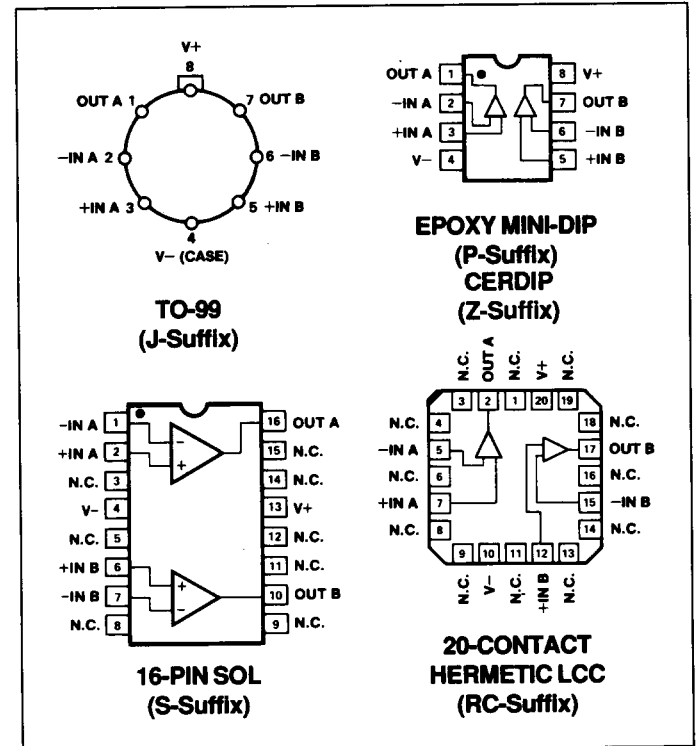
V+
8
OUT A 1
7 OUT B
−IN A 2
6 −IN B
+IN A 3
5 +IN B
4
V− (CASE)

TO-99
(J-Suffix)

OUT A 1
−IN A 2
+IN A 3
V− 4
8 V+
7 OUT B
6 −IN B
5 +IN B

EPOXY MINI-DIP
(P-Suffix)
CERDIP
(Z-Suffix)

−IN A 1
+IN A 2
N.C. 3
V− 4
N.C. 5
+IN B 6
−IN B 7
N.C. 8
16 OUT A
15 N.C.
14 N.C.
13 V+
12 N.C.
11 N.C.
10 OUT B
9 N.C.

16-PIN SOL
(S-Suffix)

N.C.
OUT A
N.C.
V+
N.C.
3 2 1 20 19
N.C. 4
−IN A 5
N.C. 6
+IN A 7
N.C. 8
18 N.C.
17 OUT B
16 N.C.
15 −IN B
14 N.C.
9 10 11 12 13
N.C.
V−
N.C.
+IN B
N.C.

20-CONTACT
HERMETIC LCC
(RC-Suffix)